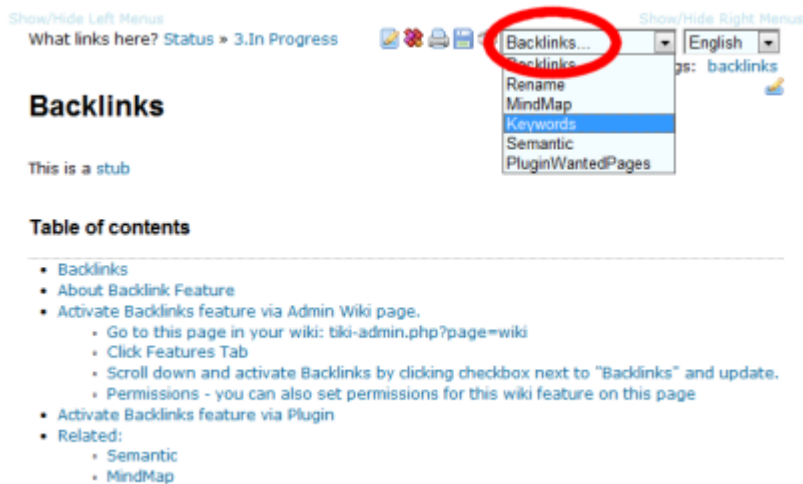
Show/Hide Left Menus

Show/Hide Right Menus

What links here? Status » 3.In Progress

Backlinks...

English

Backlinks
Rename
MindMap
Keywords
Semantic
PluginWantedPages

gs: backlinks

Backlinks

This is a stub

Table of contents

- Backlinks
- About Backlink Feature
- Activate Backlinks feature via Admin Wiki page.
  - Go to this page in your wiki: tiki-admin.php?page=wiki
  - Click Features Tab
  - Scroll down and activate Backlinks by clicking checkbox next to "Backlinks" and update.
  - Permissions - you can also set permissions for this wiki feature on this page
- Activate Backlinks feature via Plugin
- Related:
  - Semantic
  - MindMap